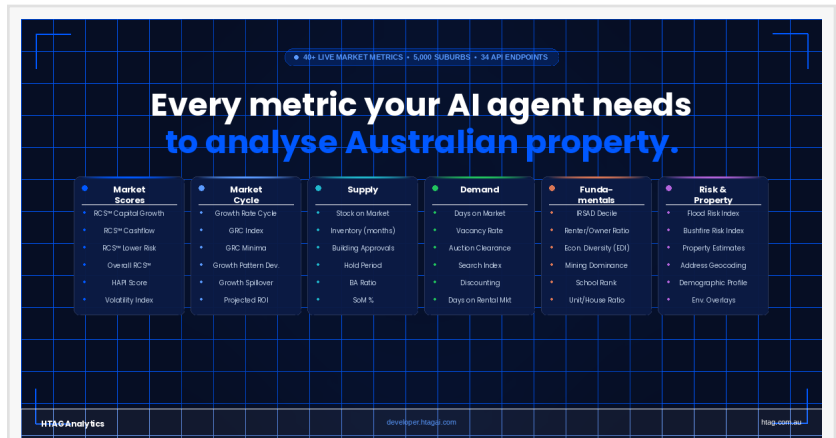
40+ LIVE MARKET METRICS • 5,000 SUBURBS • 34 API ENDPOINTS

Every metric your AI agent needs to analyse Australian property.

| Market Scores | Market Cycle | Supply | Demand | Funda-mentals | Risk & Property |
|---|---|---|---|---|---|
| RCS™ Capital Growth | Growth Rate Cycle | Stock on Market | Days on Market | IRSAD Decile | Flood Risk Index |
| RCS™ Cashflow | GRC Index | Inventory (months) | Vacancy Rate | Renter/Owner Ratio | Bushfire Risk Index |
| RCS™ Lower Risk | GRC Minima | Building Approvals | Auction Clearance | Econ. Diversity (EDI) | Property Estimates |
| Overall RCS™ | Growth Pattern Dev. | Hold Period | Search Index | Mining Dominance | Address Geocoding |
| HAPI Score | Growth Spillover | BA Ratio | Discounting | School Rank | Demographic Profile |
| Volatility Index | Projected ROI | SoM % | Days on Rental Mkt | Unit/House Ratio | Env. Overlays |

HTAG Analytics

developer.htag.com.au

htag.com.au